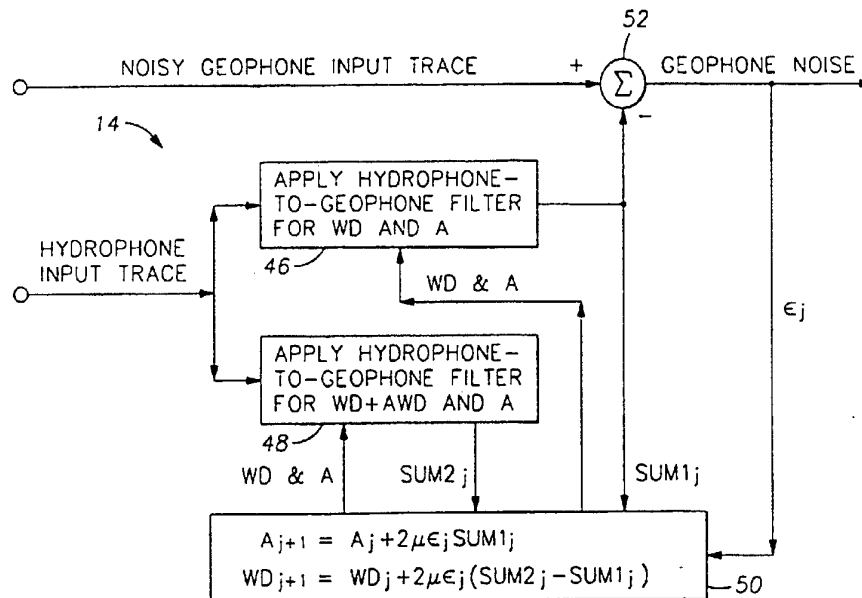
52

NOISY GEOPHONE INPUT TRACE

+

$\Sigma$

GEOPHONE NOISE

-

14

APPLY HYDROPHONE-TO-GEOPHONE FILTER FOR WD AND A

HYDROPHONE INPUT TRACE

46

WD & A

$\epsilon_j$

APPLY HYDROPHONE-TO-GEOPHONE FILTER FOR WD+AWD AND A

48

WD & A

SUM2 j

SUM1j

$A_{j+1} = A_j + 2\mu\epsilon_j SUM1_j$

$WD_{j+1} = WD_j + 2\mu\epsilon_j (SUM2_j - SUM1_j)$

50